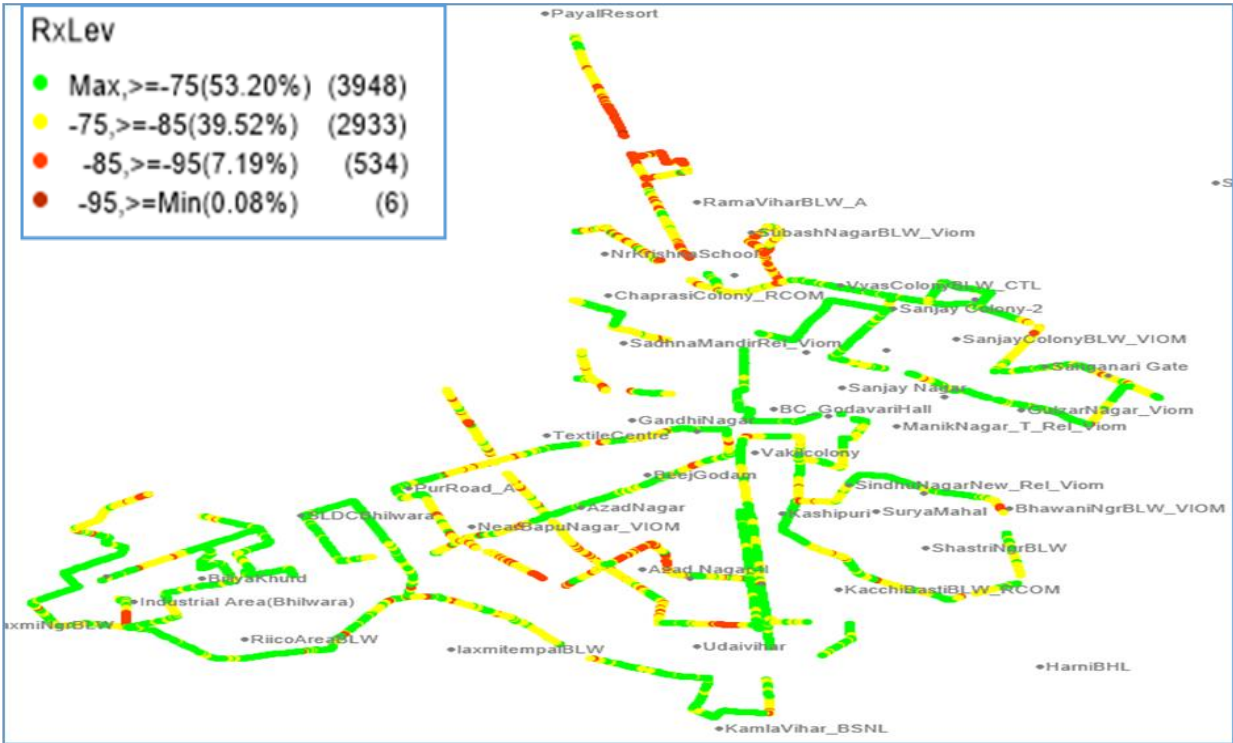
RxLev
Max,>=-75(53.20%) (3948)
-75,>=-85(39.52%) (2933)
-85,>=-95(7.19%) (534)
-95,>=Min(0.08%) (6)

PayalResort
RamaViharBLW_A
SubashNagarBLW_Viom
NrKrishnaSchool
ChaprasiColony_RCOM
VyasColonyBLW_CTL
Sanjay Colony-2
SanjayColonyBLW_VIOM
SadhnaMandirRel_Viom
Sanganari Gate
Sanjay Nagar
BC_GodavariHall
GulzarNagar_Viom
GandhiNagar
ManikNagar_T_Rel_Viom
TextileCentre
Vakilcolony
BeejGodam
SindhuNagarNew_Rel_Viom
PurRoad_A
AzadNagar
Kashipuri
SuryaMahal
BhawaniNgrBLW_VIOM
BLDCBhilwara
NearBapuNagar_VIOM
ShastriNgrBLW
BalyaKhurd
Azad Nagar-II
KacchiBastiBLW_RCOM
Industrial Area(Bhilwara)
axmiNgrBLW
RiicoAreaBLW
laxmitempalBLW
Udaivihar
HarniBHL
KamlaVihar_BSNL
S